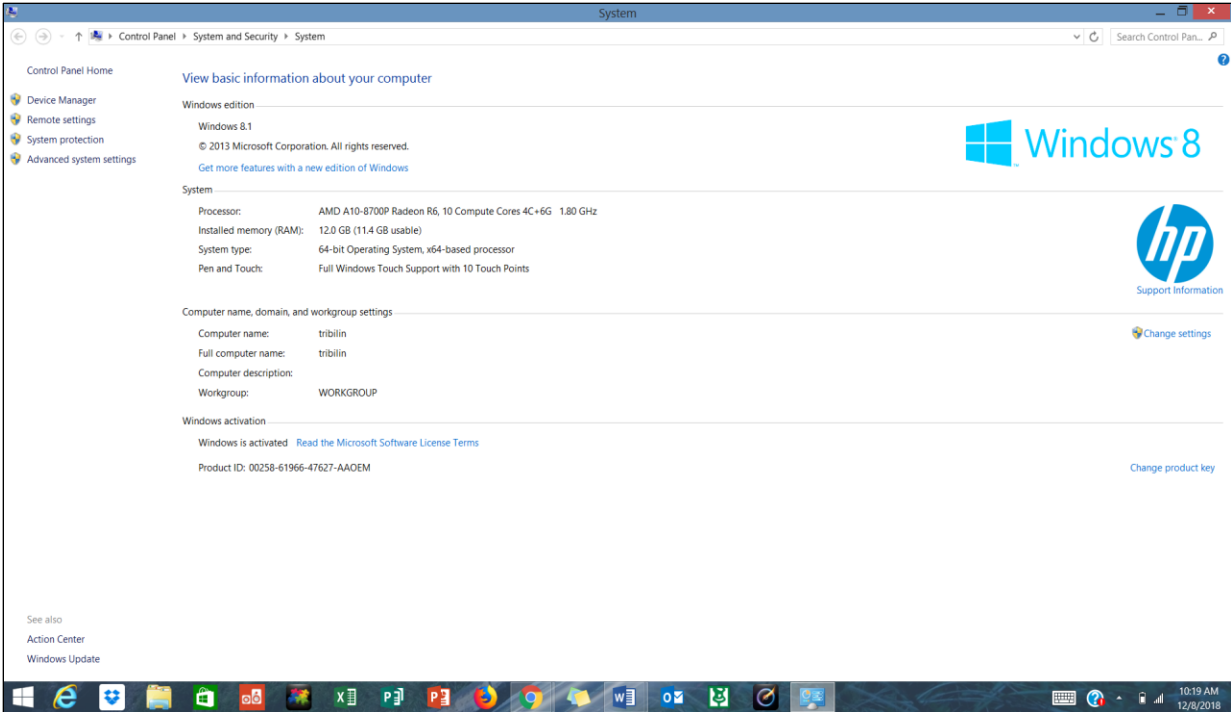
System

Control Panel › System and Security › System

Search Control Pan...

Control Panel Home

Device Manager

Remote settings

System protection

Advanced system settings

View basic information about your computer

Windows edition

Windows 8.1

© 2013 Microsoft Corporation. All rights reserved.

Get more features with a new edition of Windows

Windows 8

System

| | |
|---|---|
| Processor: | AMD A10-8700P Radeon R6, 10 Compute Cores 4C+6G 1.80 GHz |
| Installed memory (RAM): | 12.0 GB (11.4 GB usable) |
| System type: | 64-bit Operating System, x64-based processor |
| Pen and Touch: | Full Windows Touch Support with 10 Touch Points |

hp

Support Information

Computer name, domain, and workgroup settings

| | |
|---|---|
| Computer name: | tribilin |
| Full computer name: | tribilin |
| Computer description: | |
| Workgroup: | WORKGROUP |

Change settings

Windows activation

Windows is activated Read the Microsoft Software License Terms

Product ID: 00258-61966-47627-AAOEM

Change product key

See also

Action Center

Windows Update

10:19 AM
12/8/2018